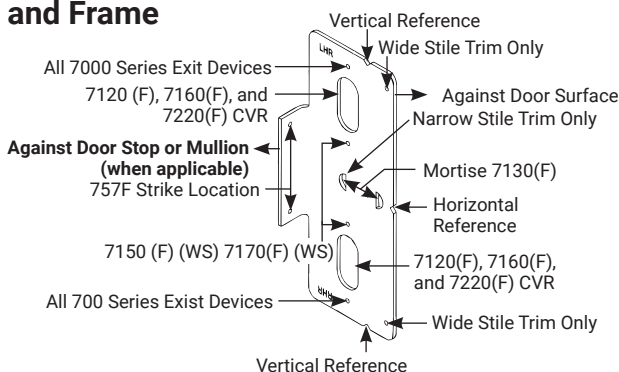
and Frame

Vertical Reference

Wide Stile Trim Only

All 7000 Series Exit Devices

7120 (F), 7160(F), and 7220(F) CVR

Against Door Surface

Narrow Stile Trim Only

**Against Door Stop or Mullion (when applicable)**

757F Strike Location

Mortise 7130(F)

Horizontal Reference

LHR

7150 (F) (WS) 7170(F) (WS)

7120(F), 7160(F), and 7220(F) CVR

All 700 Series Exist Devices

RHR

Wide Stile Trim Only

Vertical Reference